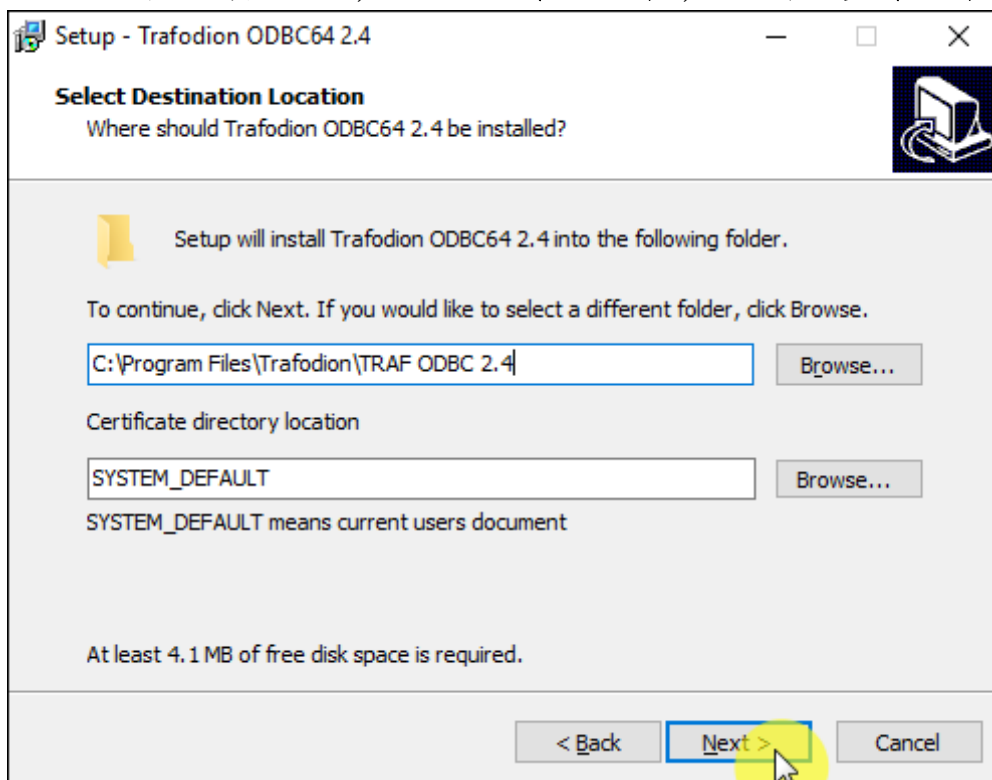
Setup - Trafodion ODBC64 2.4

Select Destination Location
Where should Trafodion ODBC64 2.4 be installed?

Setup will install Trafodion ODBC64 2.4 into the following folder.

To continue, click Next. If you would like to select a different folder, click Browse.

C:\Program Files\Trafodion\TRAF ODBC 2.4

Browse...

Certificate directory location

SYSTEM_DEFAULT

Browse...

SYSTEM_DEFAULT means current users document

At least 4.1 MB of free disk space is required.

< Back

Next >

Cancel